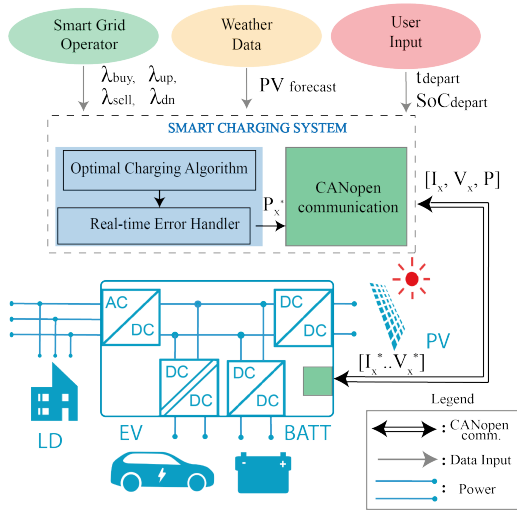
Smart Grid Operator

Weather Data

User Input

$\lambda_{buy}$, $\lambda_{up}$,
$\lambda_{sell}$, $\lambda_{dn}$

PV forecast

$t_{depart}$
$SoC_{depart}$

SMART CHARGING SYSTEM

Optimal Charging Algorithm

Real-time Error Handler

$P_x^*$

CANopen communication

$[I_x, V_x, P]$

AC
DC

DC
DC

DC
DC

DC
DC

PV

$[I_x^* .. V_x^*]$

LD

EV

BATT

Legend

: CANopen comm.

: Data Input

: Power